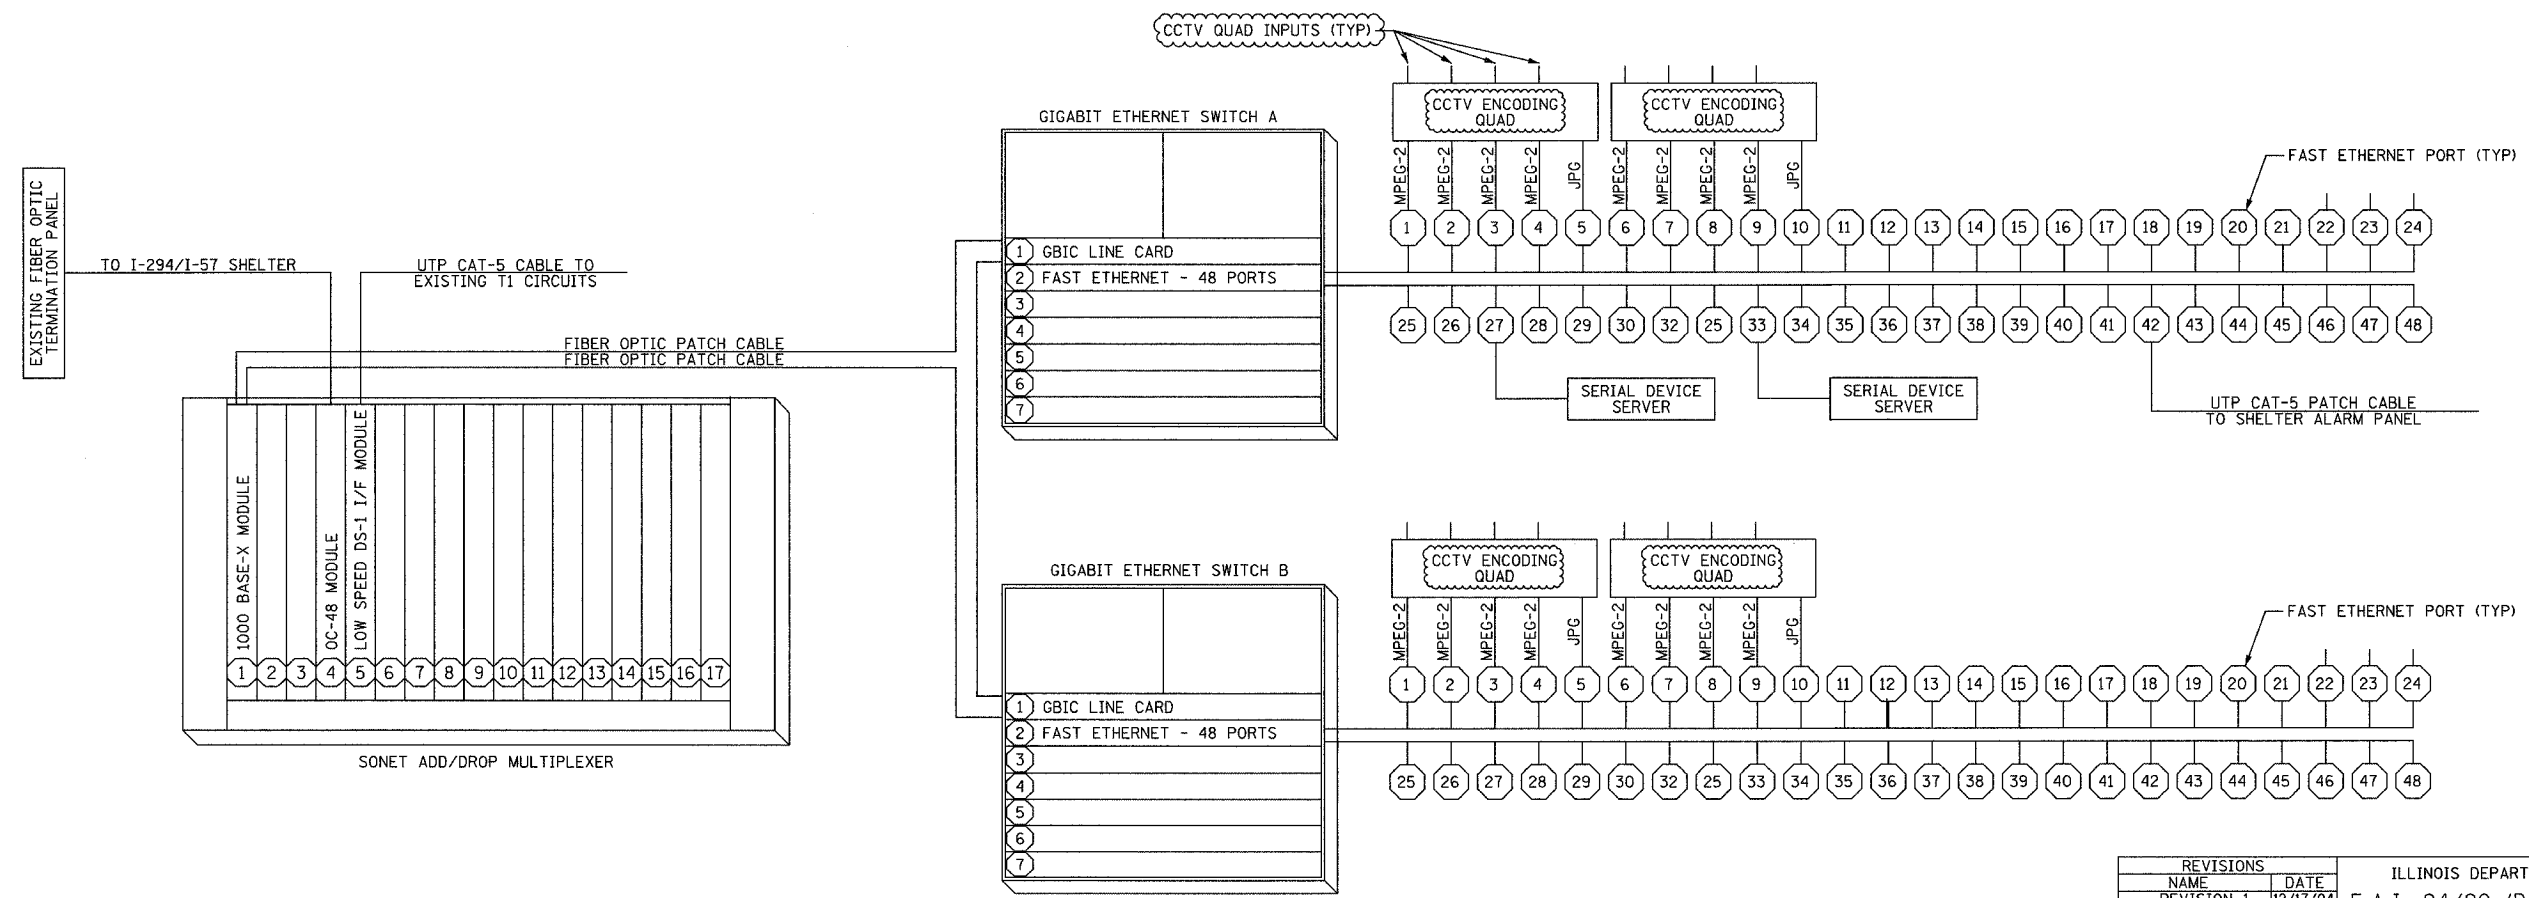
CCTV QUAD INPUTS (TYP)

CCTV ENCODING QUAD

CCTV ENCODING QUAD

GIGABIT ETHERNET SWITCH A

EXISTING FIBER OPTIC TERMINATION PANEL

TO I-294/I-57 SHELTER

UTP CAT-5 CABLE TO EXISTING T1 CIRCUITS

FIBER OPTIC PATCH CABLE
FIBER OPTIC PATCH CABLE

1 GBIC LINE CARD
2 FAST ETHERNET - 48 PORTS
3
4
5
6
7

MPEG-2 MPEG-2 MPEG-2 MPEG-2 JPG MPEG-2 MPEG-2 MPEG-2 MPEG-2 JPG

FAST ETHERNET PORT (TYP)

1 2 3 4 5 6 7 8 9 10 11 12 13 14 15 16 17 18 19 20 21 22 23 24

25 26 27 28 29 30 32 25 33 34 35 36 37 38 39 40 41 42 43 44 45 46 47 48

SERIAL DEVICE SERVER

SERIAL DEVICE SERVER

UTP CAT-5 PATCH CABLE TO SHELTER ALARM PANEL

1000 BASE-X MODULE
OC-48 MODULE
LOW SPEED DS-1 I/F MODULE

1 2 3 4 5 6 7 8 9 10 11 12 13 14 15 16 17

SONET ADD/DROP MULTIPLEXER

CCTV ENCODING QUAD

CCTV ENCODING QUAD

GIGABIT ETHERNET SWITCH B

1 GBIC LINE CARD
2 FAST ETHERNET - 48 PORTS
3
4
5
6
7

MPEG-2 MPEG-2 MPEG-2 MPEG-2 JPG MPEG-2 MPEG-2 MPEG-2 MPEG-2 JPG

FAST ETHERNET PORT (TYP)

1 2 3 4 5 6 7 8 9 10 11 12 13 14 15 16 17 18 19 20 21 22 23 24

25 26 27 28 29 30 32 25 33 34 35 36 37 38 39 40 41 42 43 44 45 46 47 48

| REVISIONS | |
|---|---|
| NAME | DATE |
| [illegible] | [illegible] |

ILLINOIS DEPART
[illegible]